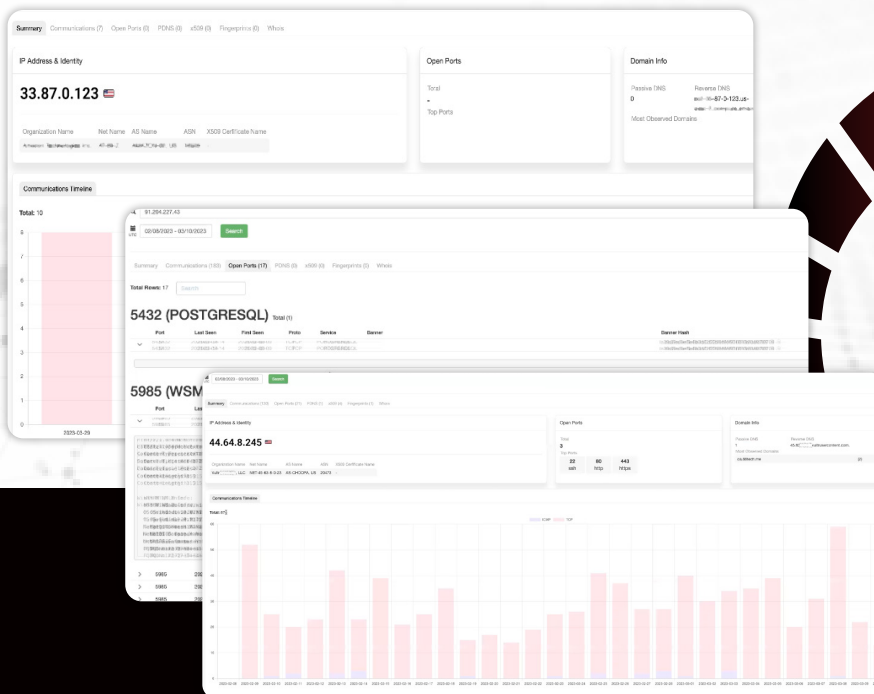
Summary Communications (7) Open Ports (0) PDNS (0) x509 (0) Fingerprints (0) Whois

IP Address & Identity

33.87.0.123

Organization Name Net Name AS Name ASN X509 Certificate Name

Open Ports

Total
-
Top Ports

Domain Info

Passive DNS
0
Reverse DNS
Most Observed Domains

Communications Timeline

Total: 10

8
7
6
5
4
3
2
1
0

2023-03-29

91.204.227.43

02/08/2023 - 03/10/2023 Search

Summary Communications (160) Open Ports (17) PDNS (0) x509 (0) Fingerprints (0) Whois

Total Rows: 17 Search

5432 (POSTGRESQL) Total (1)

Port Last Seen First Seen Proto Service Banner Banner Hash

5985 (WSM

Port Last Seen

5985
5985
5985

02/08/2023 - 03/10/2023 Search

Summary Communications (318) Open Ports (21) PDNS (1) x509 (0) Fingerprints (0) Whois

IP Address & Identity

44.64.8.245

Organization Name Net Name AS Name ASN X509 Certificate Name
LLC NET-44-64-8-245 AS-CHOOPA, US 20473

Open Ports

Total
3
Top Ports
22 80 443
ssh http https

Domain Info

Passive DNS
1
Reverse DNS
Most Observed Domains
20

Communications Timeline

Total: 318

ICMP TCP

50
45
40
35
30
25
20
15
10
5
0